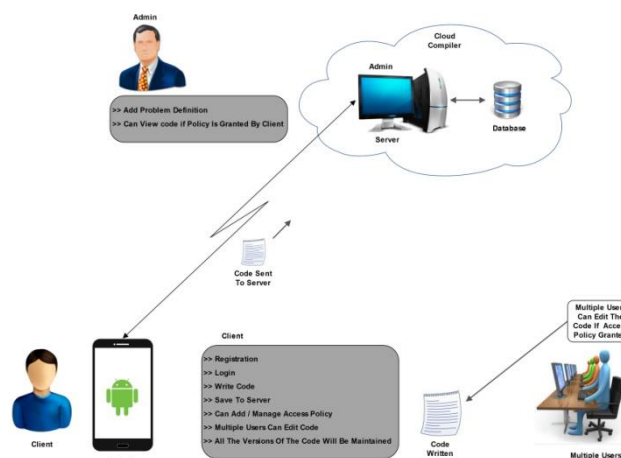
Admin

>> Add Problem Definition
>> Can View code if Policy Is Granted By Client

Cloud Compiler

Admin

Server

Database

Code Sent To Server

Client

>> Registration
>> Login
>> Write Code
>> Save To Server
>> Can Add / Manage Access Policy
>> Multiple Users Can Edit Code
>> All The Versions Of The Code Will Be Maintained

Client

Code Written

Multiple Use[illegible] Can Edit The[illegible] Code If Acce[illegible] Policy Grante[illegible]

Multiple Users